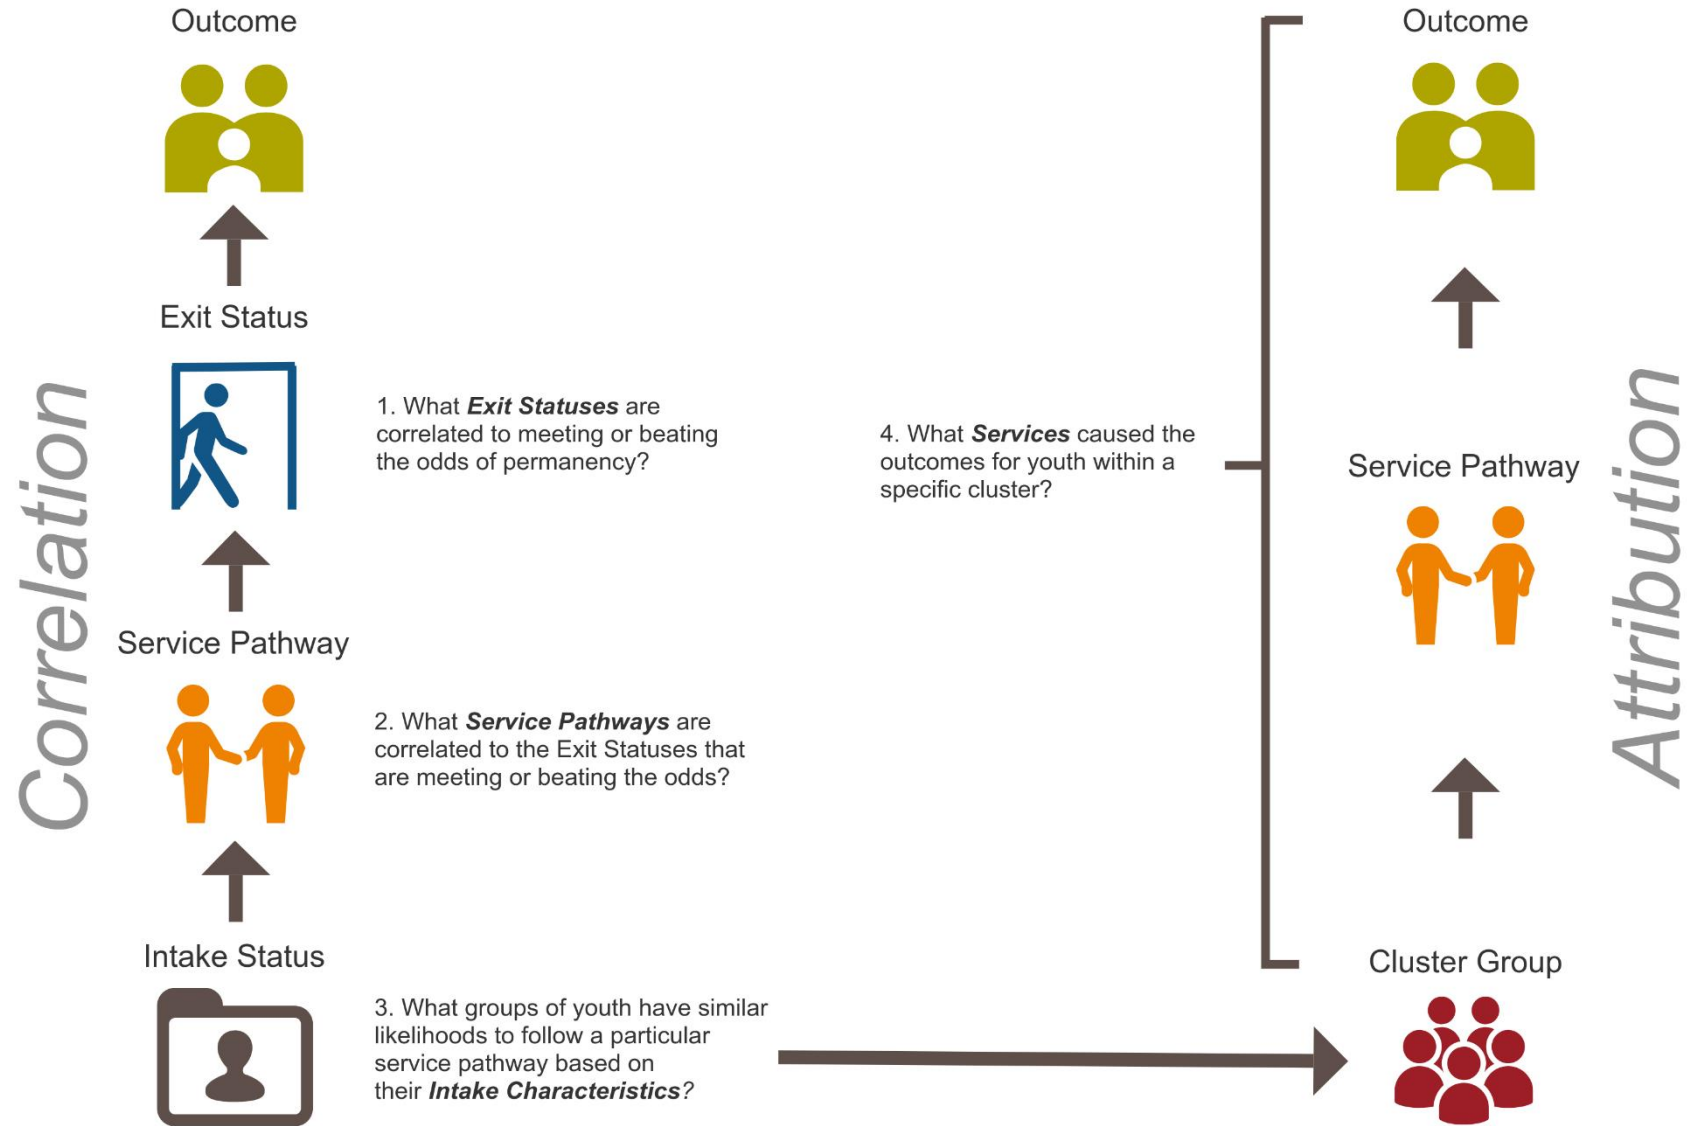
Correlation

Outcome

Exit Status

1. What ***Exit Statuses*** are correlated to meeting or beating the odds of permanency?

Service Pathway

2. What ***Service Pathways*** are correlated to the Exit Statuses that are meeting or beating the odds?

Intake Status

3. What groups of youth have similar likelihoods to follow a particular service pathway based on their ***Intake Characteristics***?

4. What ***Services*** caused the outcomes for youth within a specific cluster?

Outcome

Service Pathway

Cluster Group

Attribution